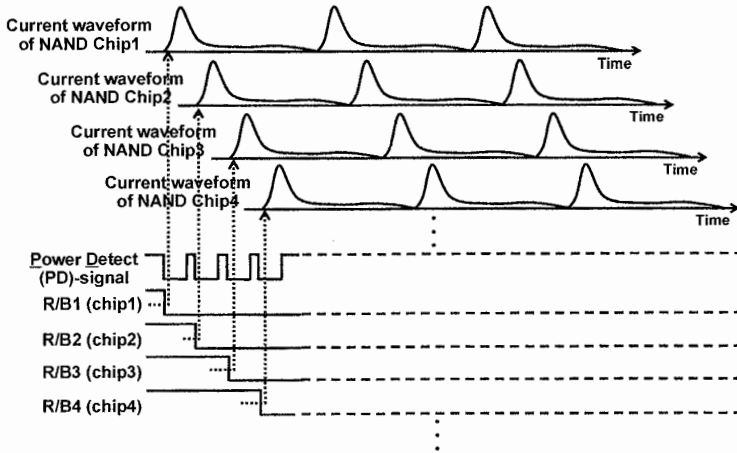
Current waveform of NAND Chip1

Time

Current waveform of NAND Chip2

Time

Current waveform of NAND Chip3

Time

Current waveform of NAND Chip4

Time

Power Detect (PD)-signal

R/B1 (chip1)

R/B2 (chip2)

R/B3 (chip3)

R/B4 (chip4)